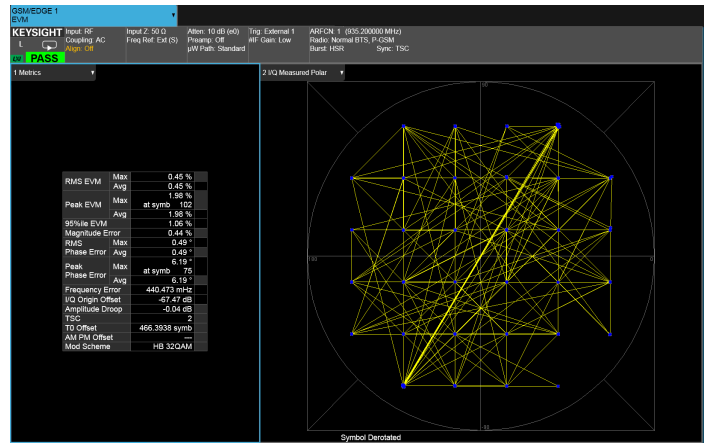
GSM/EDGE 1
EVM

KEYSIGHT
L
LXI PASS

Input: RF
Coupling: AC
Align: Off

Input Z: 50 Ω
Freq Ref: Ext (S)

Atten: 10 dB (e0)
Preamp: Off
µW Path: Standard

Trig: External 1
#IF Gain: Low

ARFCN: 1 (935.200000 MHz)
Radio: Normal BTS, P-GSM
Burst: HSR
Sync: TSC

1 Metrics

2 I/Q Measured Polar

| | | |
|---|---|---|
| RMS EVM | Max | 0.45 % |
| | Avg | 0.45 % |
| Peak EVM | Max | 1.98 % at symb 102 |
| | Avg | 1.98 % |
| 95%ile EVM | | 1.06 % |
| Magnitude Error | | 0.44 % |
| RMS Phase Error | Max | 0.49 ° |
| | Avg | 0.49 ° |
| Peak Phase Error | Max | 6.19 ° at symb 75 |
| | Avg | 6.19 ° |
| Frequency Error | | 440.473 mHz |
| I/Q Origin Offset | | -67.47 dB |
| Amplitude Droop | | -0.04 dB |
| TSC | | 2 |
| T0 Offset | | 466.3938 symb |
| AM PM Offset | | --- |
| Mod Scheme | | HB 32QAM |

90
180
0
-90

Symbol Derotated